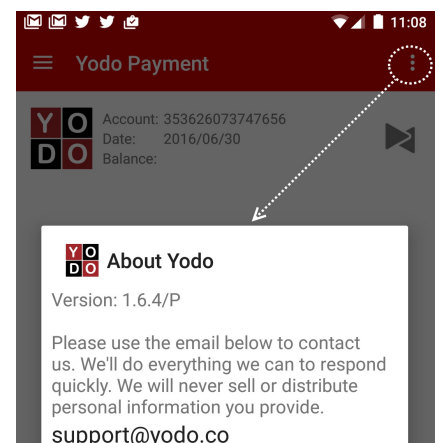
11:08

Yodo Payment

Y O
D O

Account: 12607374656
Date: 2016/06/30
Balance:

Y O
D O

About Yodo

Version: 1.6.4/P

Please use the email below to contact us. We'll do everything we can to respond quickly. We will never sell or distribute personal information you provide.

support@yodo.co